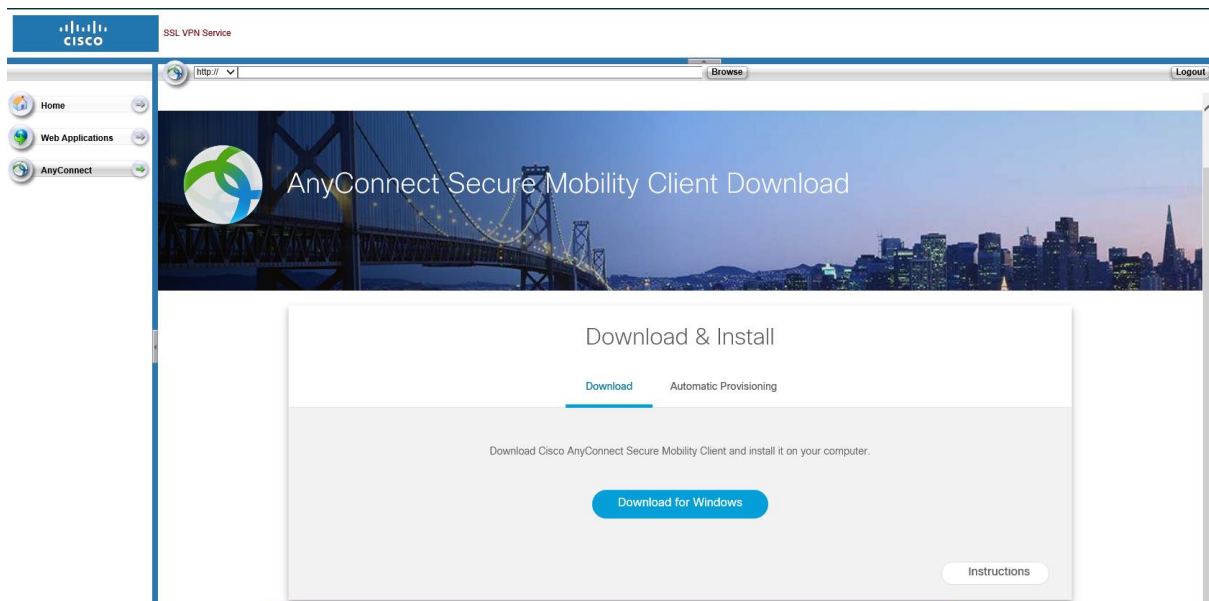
cisco

SSL VPN Service

http://

Browse

Logout

Home

Web Applications

AnyConnect

AnyConnect Secure Mobility Client Download

Download & Install

Download

Automatic Provisioning

Download Cisco AnyConnect Secure Mobility Client and install it on your computer.

Download for Windows

Instructions